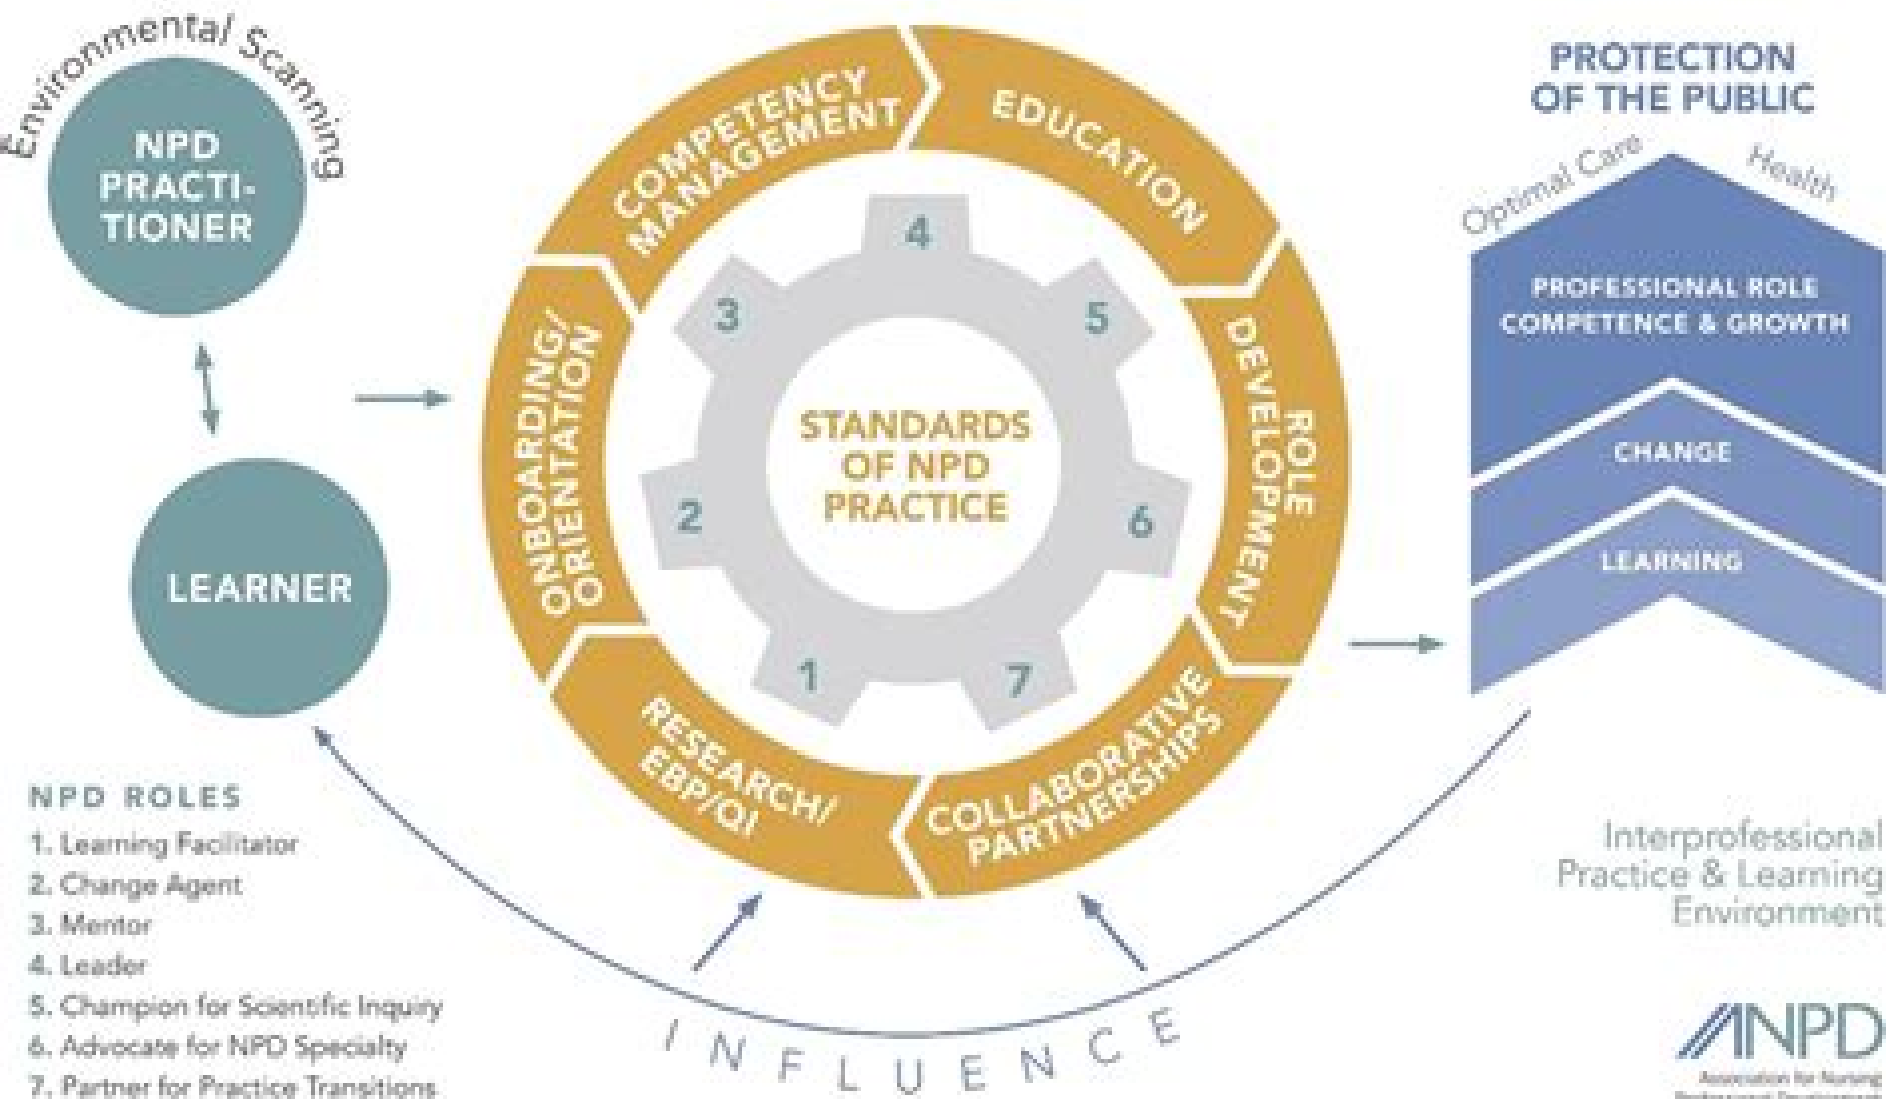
Environmental Scanning

NPD PRACTITIONER

LEARNER

COMPETENCY MANAGEMENT

EDUCATION

ROLE DEVELOPMENT

COLLABORATIVE PARTNERSHIPS

RESEARCH/ EBP/QI

ONBOARDING/ ORIENTATION

4

5

6

7

1

2

3

STANDARDS OF NPD PRACTICE

PROTECTION OF THE PUBLIC

Optimal Care

Health

PROFESSIONAL ROLE COMPETENCE & GROWTH

CHANGE

LEARNING

NPD ROLES
1. Learning Facilitator
2. Change Agent
3. Mentor
4. Leader
5. Champion for Scientific Inquiry
6. Advocate for NPD Specialty
7. Partner for Practice Transitions

INFLUENCE

Interprofessional Practice & Learning Environment

ANPD
Association for Nursing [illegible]